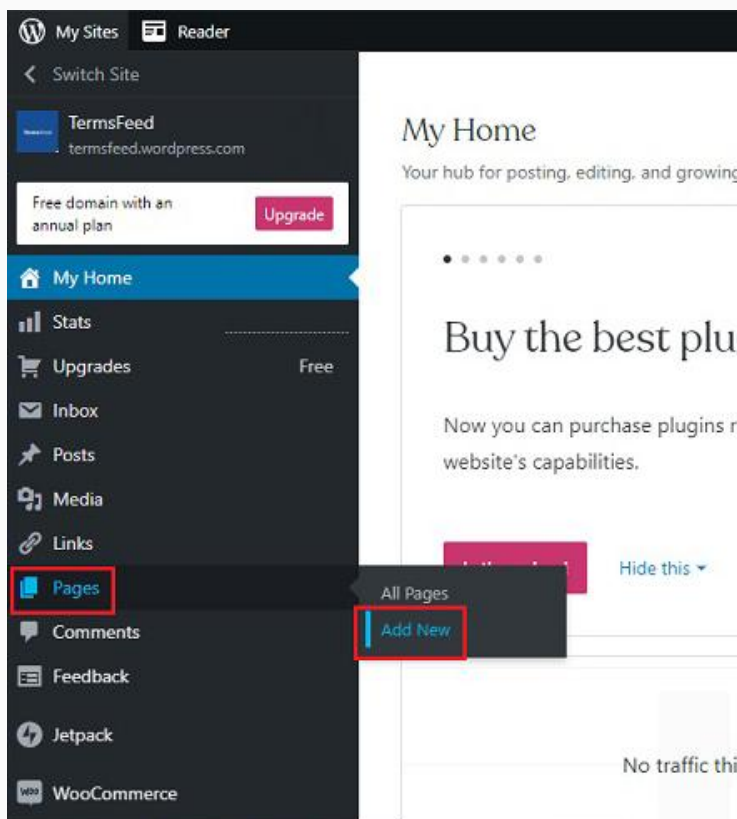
My Sites
Reader
Switch Site
TermsFeed
termsfeed.wordpress.com
Free domain with an annual plan
Upgrade
My Home
Stats
Upgrades
Free
Inbox
Posts
Media
Links
Pages
All Pages
Add New
Comments
Feedback
Jetpack
WooCommerce

My Home
Your hub for posting, editing, and growing

Buy the best plu

Now you can purchase plugins r
website's capabilities.

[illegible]
Hide this

No traffic thi